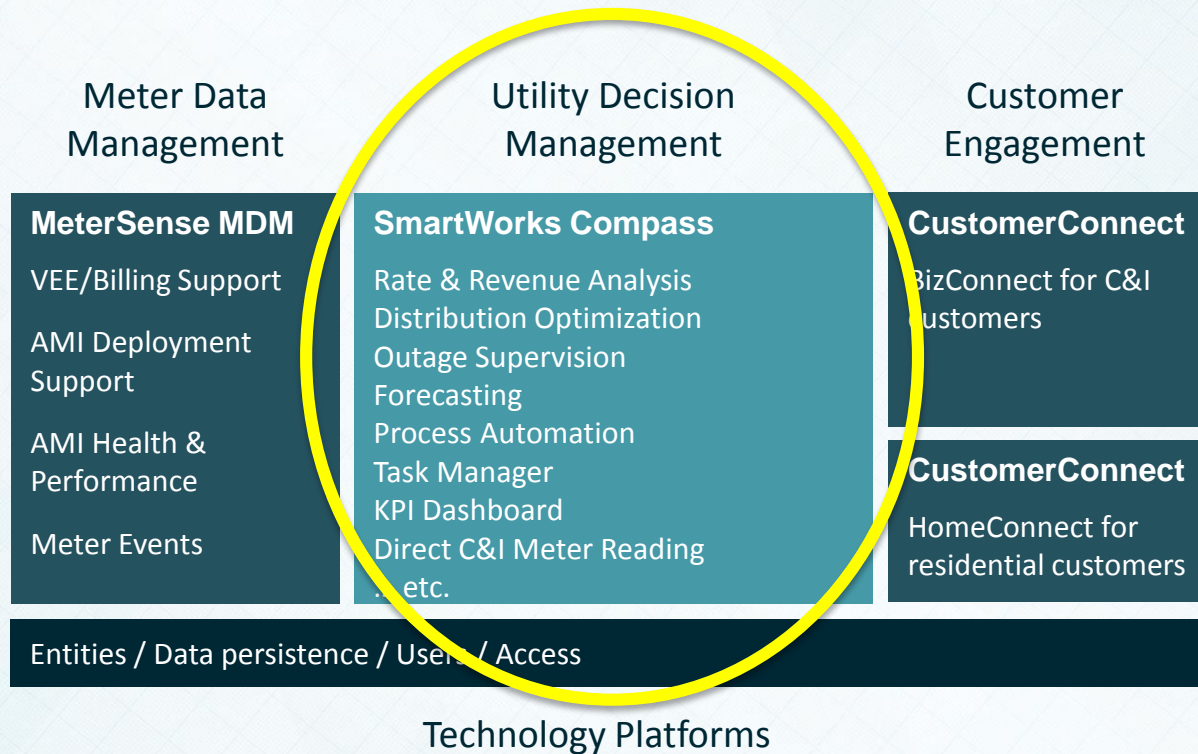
Meter Data Management

Utility Decision Management

Customer Engagement

MeterSense MDM
VEE/Billing Support
AMI Deployment Support
AMI Health & Performance
Meter Events

SmartWorks Compass
Rate & Revenue Analysis
Distribution Optimization
Outage Supervision
Forecasting
Process Automation
Task Manager
KPI Dashboard
Direct C&I Meter Reading
…etc.

CustomerConnect
BizConnect for C&I customers

CustomerConnect
HomeConnect for residential customers

Entities / Data persistence / Users / Access

Technology Platforms